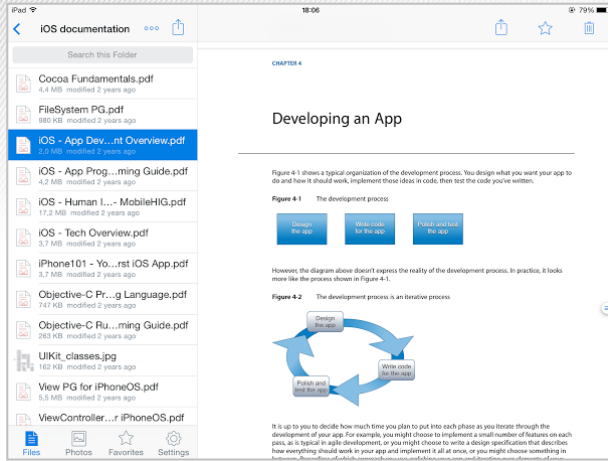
iPad
18:06
79%

iOS documentation

Search this Folder

Cocoa Fundamentals.pdf
4,4 MB modified 2 years ago

FileSystem PG.pdf
980 KB modified 2 years ago

iOS - App Dev…nt Overview.pdf
2,0 MB modified 2 years ago

iOS - App Prog…ming Guide.pdf
4,2 MB modified 2 years ago

iOS - Human I…- MobileHIG.pdf
17,2 MB modified 2 years ago

iOS - Tech Overview.pdf
3,7 MB modified 2 years ago

iPhone101 - Yo…rst iOS App.pdf
3,7 MB modified 2 years ago

Objective-C Pr…g Language.pdf
747 KB modified 2 years ago

Objective-C Ru…ming Guide.pdf
263 KB modified 2 years ago

UIKit_classes.jpg
162 KB modified 2 years ago

View PG for iPhoneOS.pdf
5,5 MB modified 2 years ago

ViewController…r iPhoneOS.pdf
3,3 MB modified 2 years ago

Files Photos Favorites Settings

CHAPTER 4

Developing an App

Figure 4-1 shows a typical organization of the development process. You design what you want your app to do and how it should work, implement those ideas in code, then test the code you've written.

Figure 4-1 The development process

Design the app | Write code for the app | Polish and test the app

However, the diagram above doesn't express the reality of the development process. In practice, it looks more like the process shown in Figure 4-1.

Figure 4-2 The development process is an iterative process

Design the app
Write code for the app
Polish and test the app

It is up to you to decide how much time you plan to put into each phase as you iterate through the development of your app. For example, you might choose to implement a small number of features on each pass, as is typical in agile development, or you might choose to write a design specification that describes how everything should work in your app and implement it all at once, or you might choose something in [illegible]